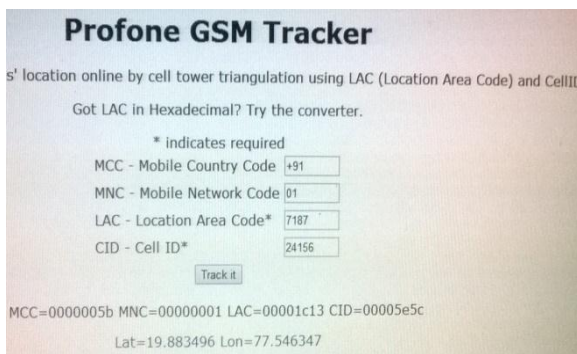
Profone GSM Tracker

s' location online by cell tower triangulation using LAC (Location Area Code) and CellI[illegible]

Got LAC in Hexadecimal? Try the converter.

* indicates required

MCC - Mobile Country Code +91

MNC - Mobile Network Code 01

LAC - Location Area Code* 7187

CID - Cell ID* 24156

Track it

MCC=0000005b MNC=00000001 LAC=00001c13 CID=00005e5c

Lat=19.883496 Lon=77.546347